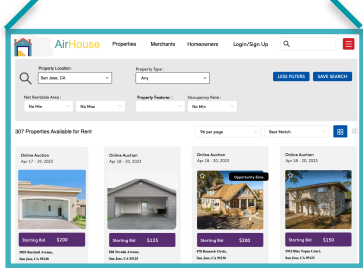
AirHouse Properties Merchants Homeowners Login/Sign Up

Property Location:
San Jose, CA

Property Type:
Any

LESS FILTERS
SAVE SEARCH

Net Rentable Area:
No Min
No Max

Property Features:

Occupancy Rate:
No Min

307 Properties Available for Rent

96 per page
Best Match

Online Auction
Apr 17 - 19, 2023
Starting Bid $200
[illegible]
San Jose, CA 95120

Online Auction
Apr 18 - 20, 2023
Starting Bid $125
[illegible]
San Jose, CA 95120

Online Auction
Apr 18 - 20, 2023
Opportunity Zone
Starting Bid $200
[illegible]
San Jose, CA 95120

Online Auction
Apr 18 - 20, 2023
Starting Bid $150
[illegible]
San Jose, CA 95120